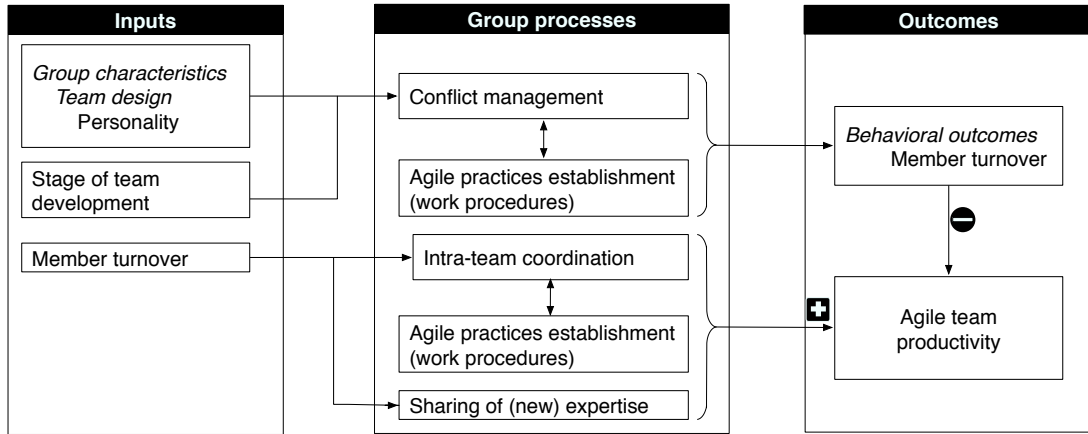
Inputs

Group characteristics
Team design
Personality

Stage of team development

Member turnover

Group processes

Conflict management

Agile practices establishment (work procedures)

Intra-team coordination

Agile practices establishment (work procedures)

Sharing of (new) expertise

Outcomes

Behavioral outcomes
Member turnover

Agile team productivity